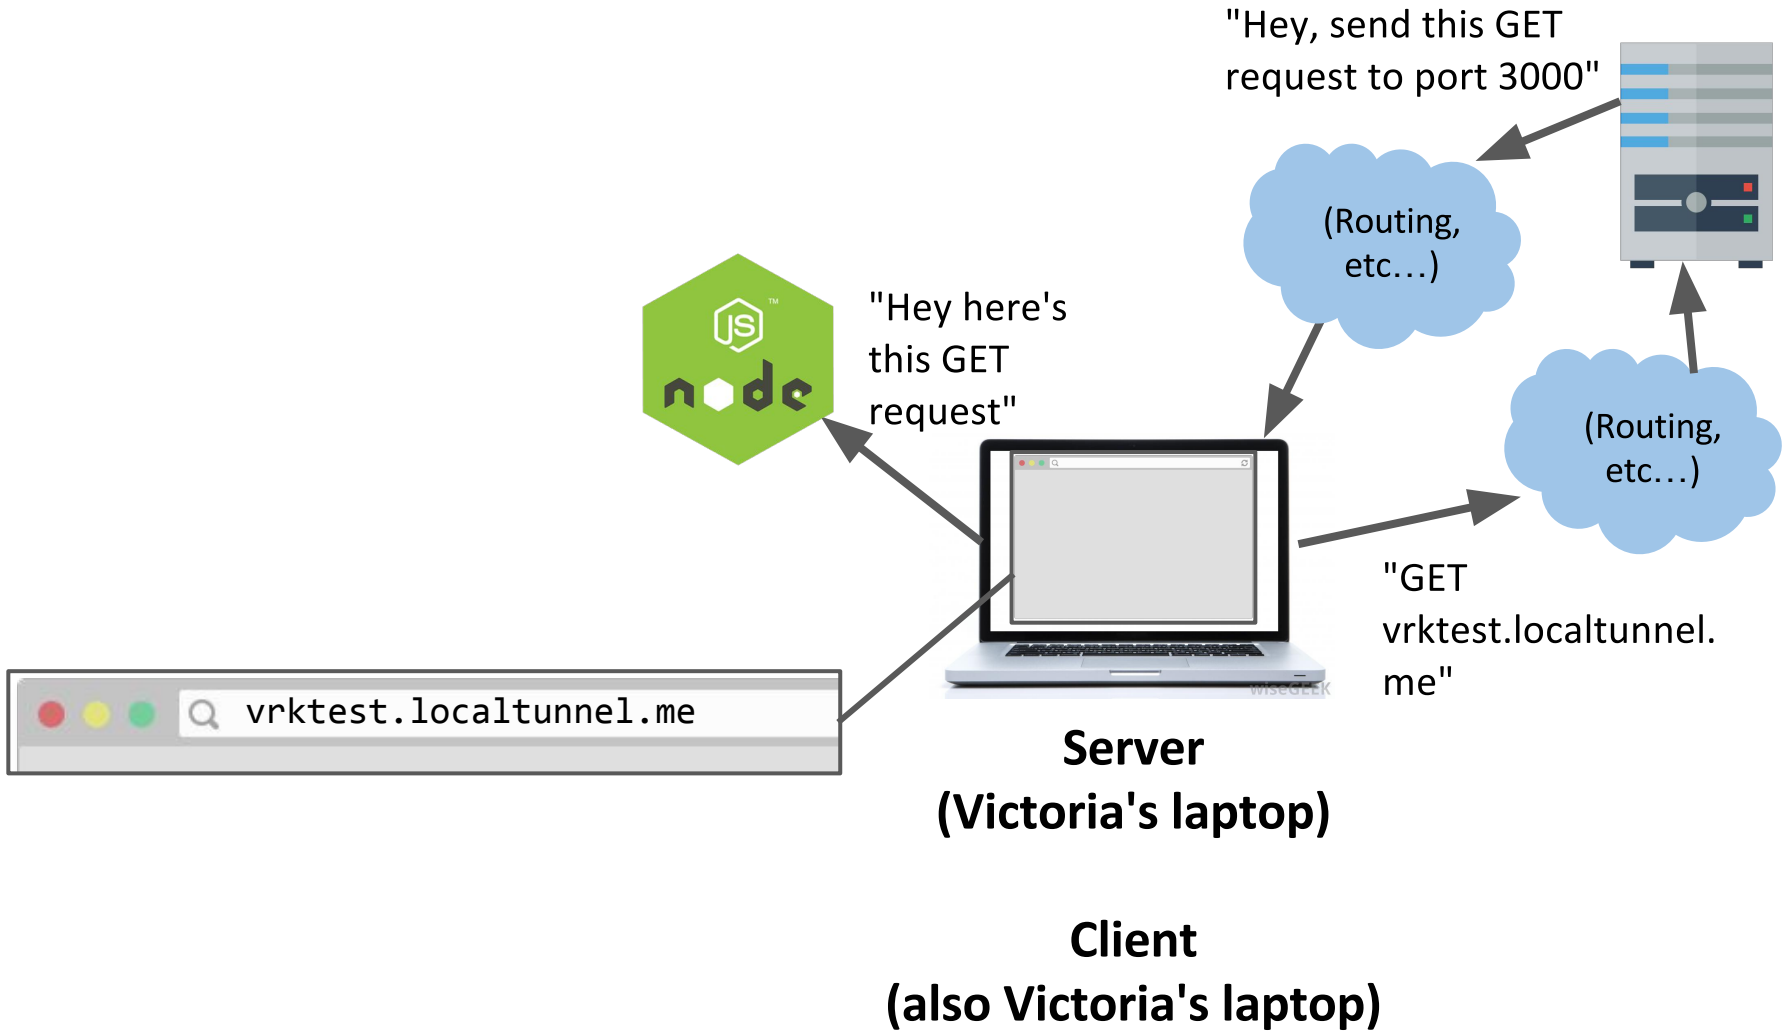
"Hey, send this GET request to port 3000"

(Routing, etc…)

JS
node

"Hey here's this GET request"

(Routing, etc…)

"GET vrktest.localtunnel.me"

vrktest.localtunnel.me

wiseGEEK

Server
(Victoria's laptop)

Client
(also Victoria's laptop)